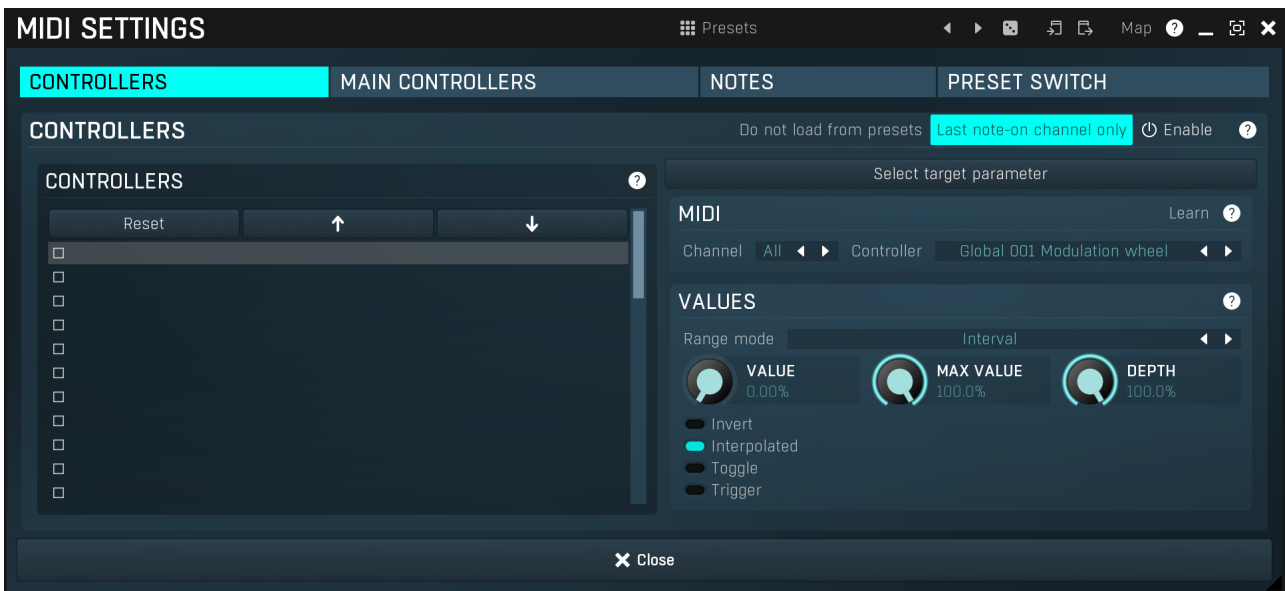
MIDI SETTINGS

Presets

Map ?

CONTROLLERS | MAIN CONTROLLERS | NOTES | PRESET SWITCH

CONTROLLERS

Do not load from presets  Last note-on channel only  Enable ?

CONTROLLERS ?

Reset ↑ ↓

☐
☐
☐
☐
☐
☐
☐
☐
☐
☐
☐

Select target parameter

MIDI

Learn ?

Channel All ◀ ▶ Controller Global 001 Modulation wheel ◀ ▶

VALUES ?

Range mode Interval ◀ ▶

VALUE 0.00%

MAX VALUE 100.0%

DEPTH 100.0%

Invert

Interpolated

Toggle

Trigger

✕ Close